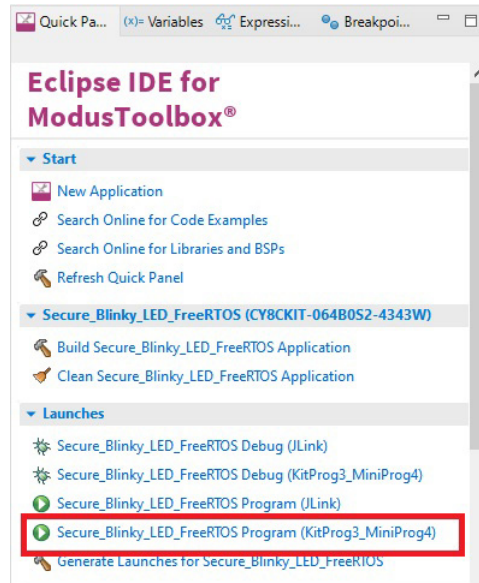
Quick Pa... (x)= Variables Expressi... Breakpoi...

Eclipse IDE for ModusToolbox®

Start

New Application

Search Online for Code Examples

Search Online for Libraries and BSPs

Refresh Quick Panel

Secure_Blinky_LED_FreeRTOS (CY8CKIT-064B0S2-4343W)

Build Secure_Blinky_LED_FreeRTOS Application

Clean Secure_Blinky_LED_FreeRTOS Application

Launches

Secure_Blinky_LED_FreeRTOS Debug (JLink)

Secure_Blinky_LED_FreeRTOS Debug (KitProg3_MiniProg4)

Secure_Blinky_LED_FreeRTOS Program (JLink)

Secure_Blinky_LED_FreeRTOS Program (KitProg3_MiniProg4)

Generate Launches for Secure_Blinky_LED_FreeRTOS